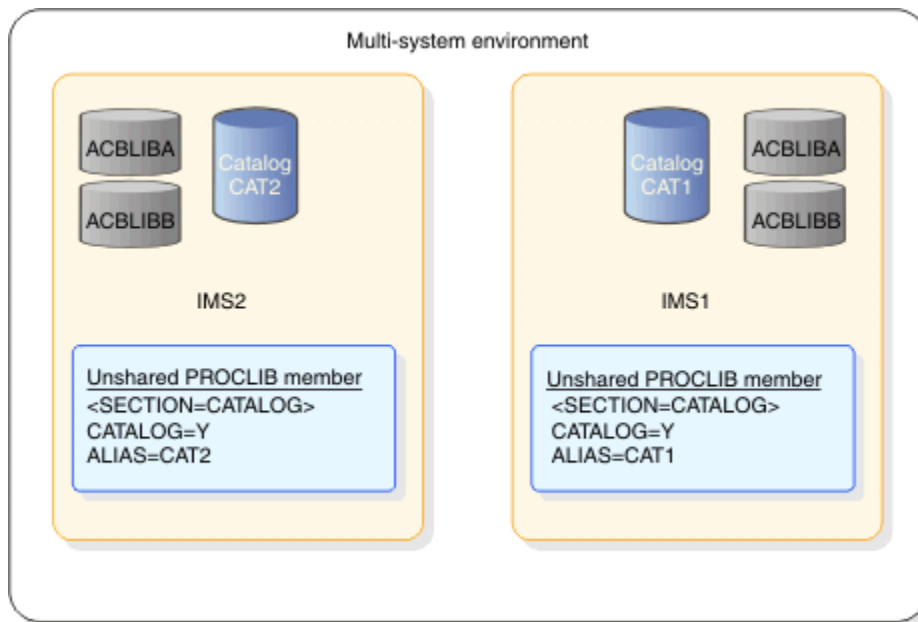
Multi-system environment

ACBLIBA

ACBLIBB

Catalog CAT2

IMS2

Unshared PROCLIB member
<SECTION=CATALOG>
CATALOG=Y
ALIAS=CAT2

Catalog CAT1

ACBLIBA

ACBLIBB

IMS1

Unshared PROCLIB member
<SECTION=CATALOG>
CATALOG=Y
ALIAS=CAT1